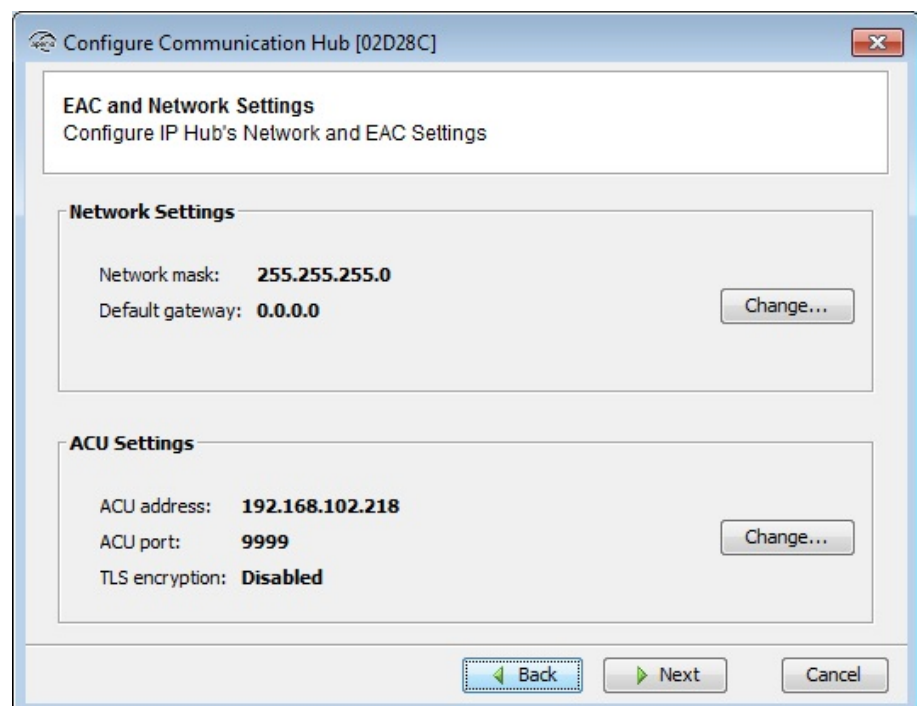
Configure Communication Hub [02D28C]

EAC and Network Settings
Configure IP Hub's Network and EAC Settings

Network Settings

Network mask: 255.255.255.0
Default gateway: 0.0.0.0

Change...

ACU Settings

ACU address: 192.168.102.218
ACU port: 9999
TLS encryption: Disabled

Change...

Back
Next
Cancel